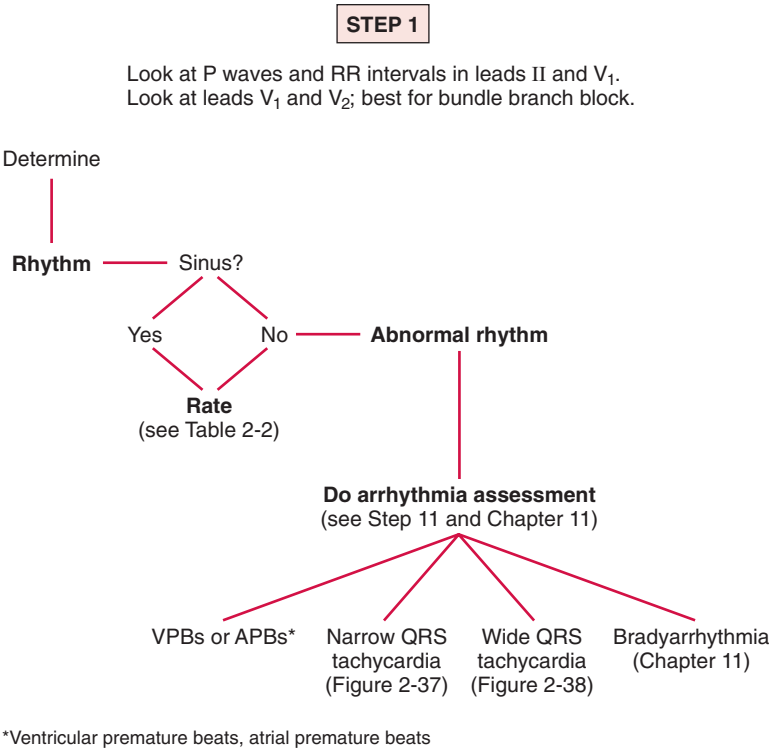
STEP 1

Look at P waves and RR intervals in leads II and $V_1$.
Look at leads $V_1$ and $V_2$; best for bundle branch block.

Determine

Rhythm

Sinus?

Yes

No

Abnormal rhythm

Rate
(see Table 2-2)

Do arrhythmia assessment
(see Step 11 and Chapter 11)

VPBs or APBs*

Narrow QRS tachycardia (Figure 2-37)

Wide QRS tachycardia (Figure 2-38)

Bradyarrhythmia (Chapter 11)

*Ventricular premature beats, atrial premature beats